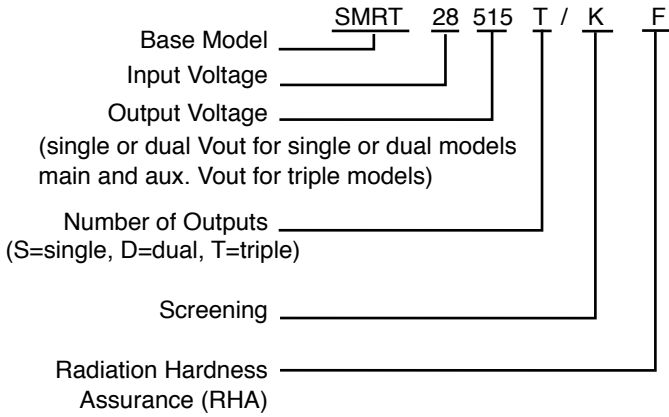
SMRT 28 515 T / K F

Base Model

Input Voltage

Output Voltage
(single or dual Vout for single or dual models main and aux. Vout for triple models)

Number of Outputs
(S=single, D=dual, T=triple)

Screening

Radiation Hardness Assurance (RHA)